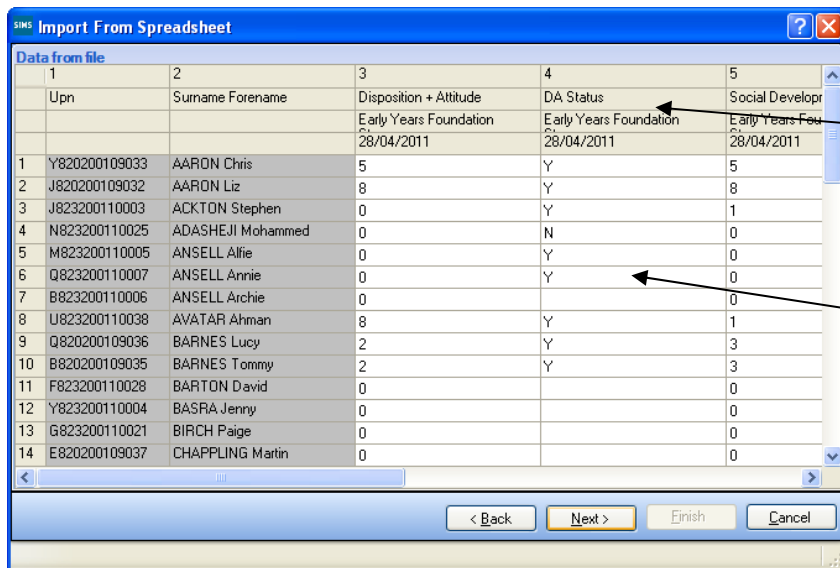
SIMS Import From Spreadsheet

Data from file

| | 1 | 2 | 3 | 4 | 5 |
|---|---|---|---|---|---|
| | Upn | Surname Forename | Disposition + Attitude | DA Status | Social Developr |
| | | | Early Years Foundation | Early Years Foundation | Early Years Fou |
| | | | 28/04/2011 | 28/04/2011 | 28/04/2011 |
| 1 | Y820200109033 | AARON Chris | 5 | Y | 5 |
| 2 | J820200109032 | AARON Liz | 8 | Y | 8 |
| 3 | J823200110003 | ACKTON Stephen | 0 | Y | 1 |
| 4 | N823200110025 | ADASHEJI Mohammed | 0 | N | 0 |
| 5 | M823200110005 | ANSELL Alfie | 0 | Y | 0 |
| 6 | Q823200110007 | ANSELL Annie | 0 | Y | 0 |
| 7 | B823200110006 | ANSELL Archie | 0 | | 0 |
| 8 | U823200110038 | AVATAR Ahman | 8 | Y | 1 |
| 9 | Q820200109036 | BARNES Lucy | 2 | Y | 3 |
| 10 | B820200109035 | BARNES Tommy | 2 | Y | 3 |
| 11 | F823200110028 | BARTON David | 0 | | 0 |
| 12 | Y823200110004 | BASRA Jenny | 0 | | 0 |
| 13 | G823200110021 | BIRCH Paige | 0 | | 0 |
| 14 | E820200109037 | CHAPPLING Martin | 0 | | 0 |

< Back Next > Finish Cancel